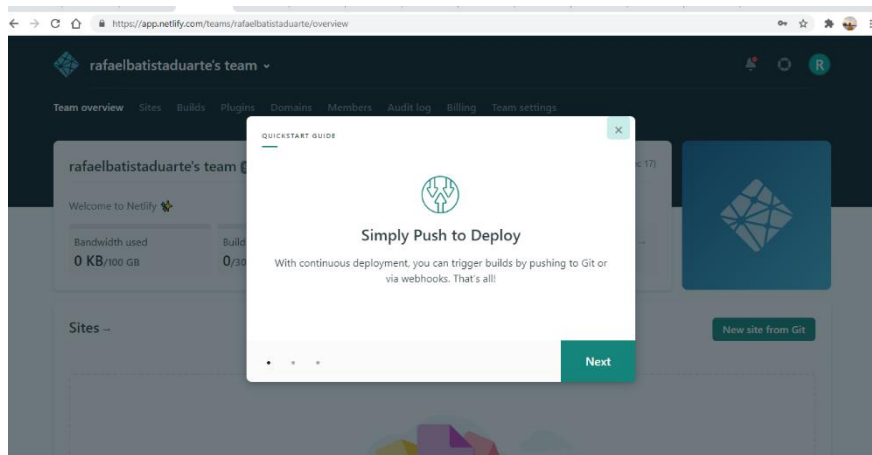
https://app.netlify.com/teams/rafaelbatistaduarte/overview

rafaelbatistaduarte's team

R

Team overview Sites Builds Plugins Domains Members Audit log Billing Team settings

rafaelbatistaduarte's team

Welcome to Netlify

Bandwidth used
0 KB/100 GB

Build
0/30

c 17)

Sites →

New site from Git

QUICKSTART GUIDE

×

Simply Push to Deploy

With continuous deployment, you can trigger builds by pushing to Git or via webhooks. That's all!

Next